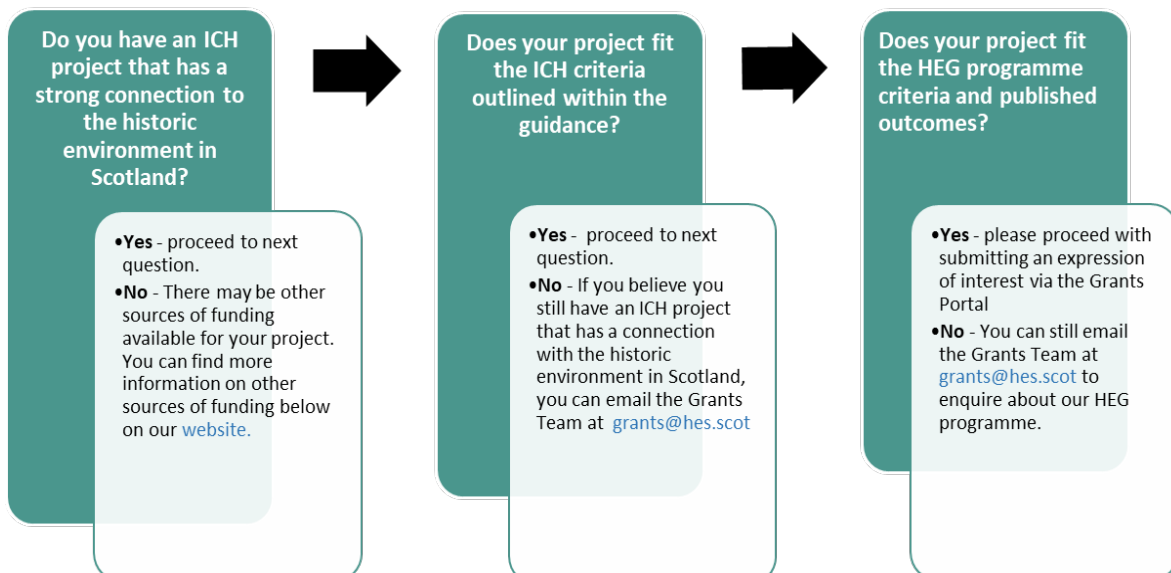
Do you have an ICH project that has a strong connection to the historic environment in Scotland?

•**Yes** - proceed to next question.
•**No** - There may be other sources of funding available for your project. You can find more information on other sources of funding below on our website.

Does your project fit the ICH criteria outlined within the guidance?

•**Yes** - proceed to next question.
•**No** - If you believe you still have an ICH project that has a connection with the historic environment in Scotland, you can email the Grants Team at grants@hes.scot

Does your project fit the HEG programme criteria and published outcomes?

•**Yes** - please proceed with submitting an expression of interest via the Grants Portal
•**No** - You can still email the Grants Team at grants@hes.scot to enquire about our HEG programme.